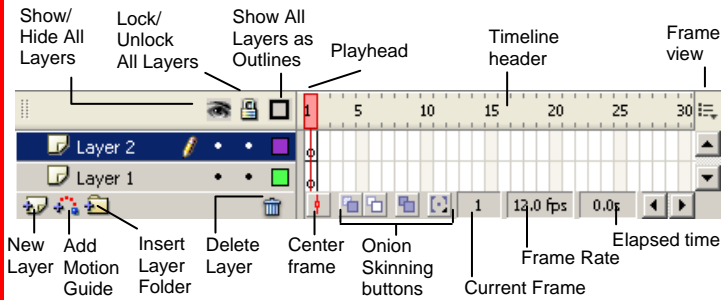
Show/ Hide All Layers

Lock/ Unlock All Layers

Show All Layers as Outlines

Playhead

Timeline header

Frame view

1 5 10 15 20 25 30

Layer 2

Layer 1

1

12.0 fps

0.0s

New Layer

Add Motion Guide

Insert Layer Folder

Delete Layer

Center frame

Onion Skinning buttons

Current Frame

Frame Rate

Elapsed time